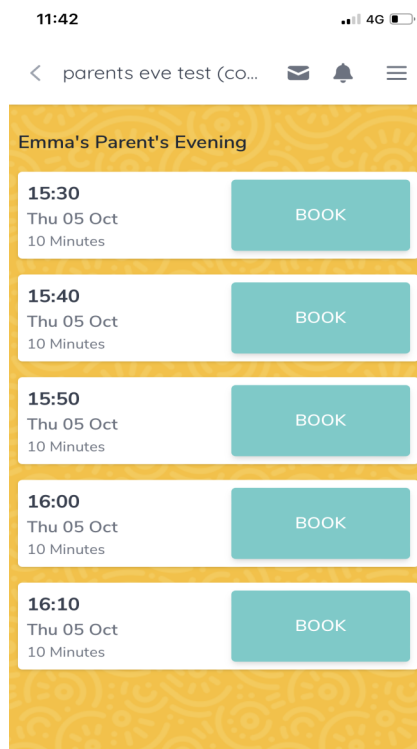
11:42
4G

parents eve test (co...

Emma's Parent's Evening

15:30
Thu 05 Oct
10 Minutes
BOOK

15:40
Thu 05 Oct
10 Minutes
BOOK

15:50
Thu 05 Oct
10 Minutes
BOOK

16:00
Thu 05 Oct
10 Minutes
BOOK

16:10
Thu 05 Oct
10 Minutes
BOOK